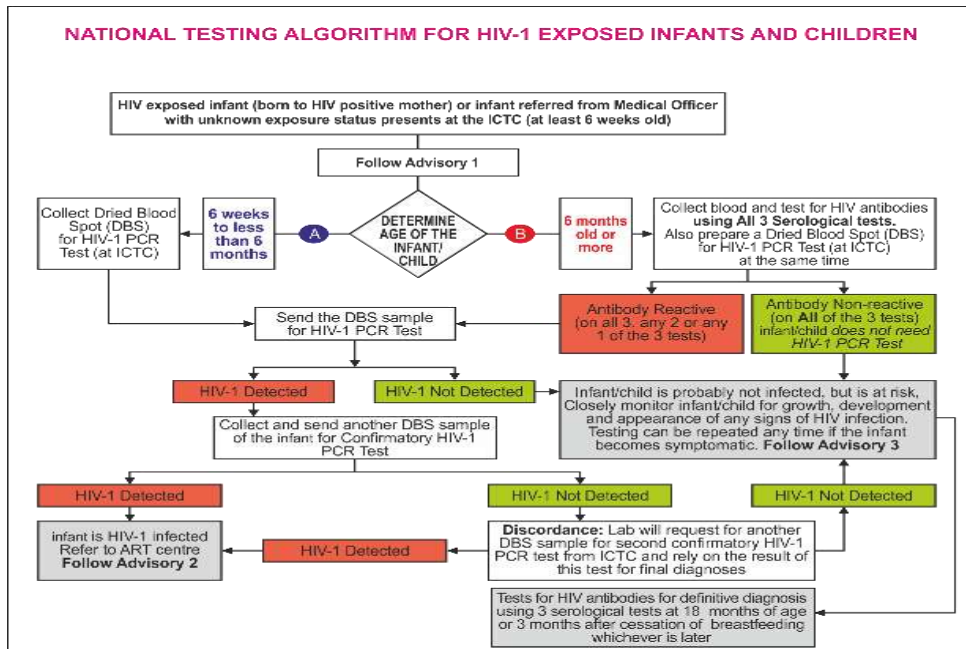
NATIONAL TESTING ALGORITHM FOR HIV-1 EXPOSED INFANTS AND CHILDREN

HIV exposed infant (born to HIV positive mother) or infant referred from Medical Officer with unknown exposure status presents at the ICTC (at least 6 weeks old)

Follow Advisory 1

Collect Dried Blood Spot (DBS) for HIV-1 PCR Test (at ICTC)

6 weeks to less than 6 months

A

DETERMINE AGE OF THE INFANT/ CHILD

B

6 months old or more

Collect blood and test for HIV antibodies using All 3 Serological tests. Also prepare a Dried Blood Spot (DBS) for HIV-1 PCR Test (at ICTC) at the same time

Send the DBS sample for HIV-1 PCR Test

Antibody Reactive (on all 3, any 2 or any 1 of the 3 tests)

Antibody Non-reactive (on All of the 3 tests) infant/child does not need HIV-1 PCR Test

HIV-1 Detected

HIV-1 Not Detected

Infant/child is probably not infected, but is at risk, Closely monitor infant/child for growth, development and appearance of any signs of HIV infection. Testing can be repeated any time if the infant becomes symptomatic. Follow Advisory 3

Collect and send another DBS sample of the infant for Confirmatory HIV-1 PCR Test

HIV-1 Detected

HIV-1 Not Detected

HIV-1 Not Detected

infant is HIV-1 infected Refer to ART centre Follow Advisory 2

HIV-1 Detected

Discordance: Lab will request for another DBS sample for second confirmatory HIV-1 PCR test from ICTC and rely on the result of this test for final diagnoses

Tests for HIV antibodies for definitive diagnosis using 3 serological tests at 18 months of age or 3 months after cessation of breastfeeding whichever is later